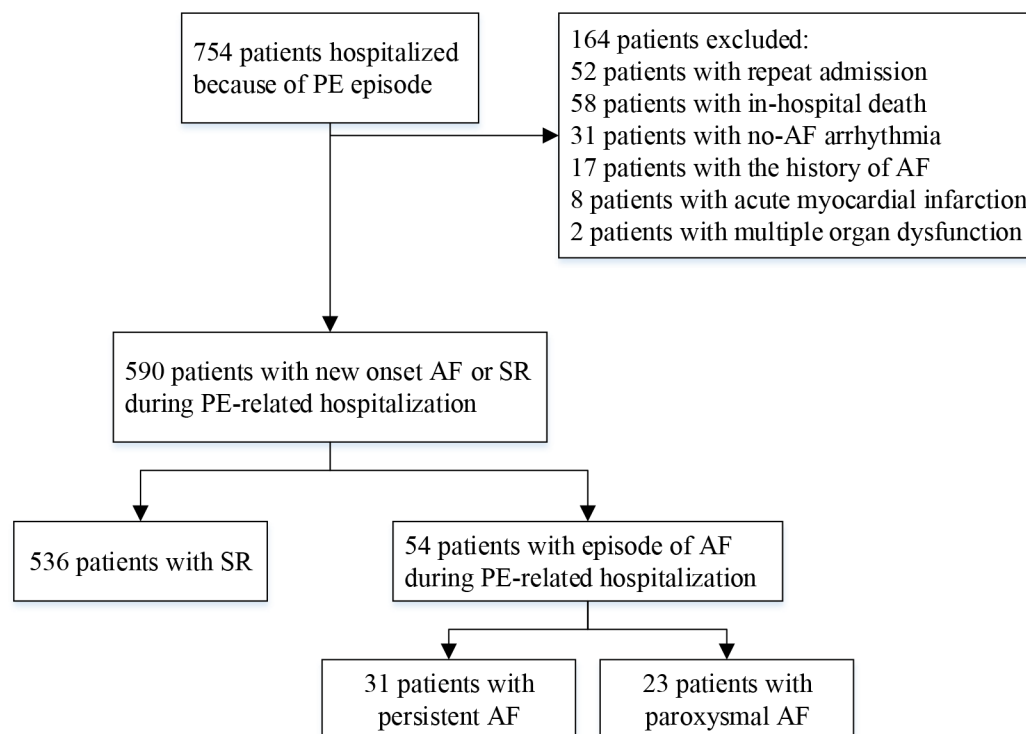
754 patients hospitalized because of PE episode

164 patients excluded:
52 patients with repeat admission
58 patients with in-hospital death
31 patients with no-AF arrhythmia
17 patients with the history of AF
8 patients with acute myocardial infarction
2 patients with multiple organ dysfunction

590 patients with new onset AF or SR during PE-related hospitalization

536 patients with SR

54 patients with episode of AF during PE-related hospitalization

31 patients with persistent AF

23 patients with paroxysmal AF